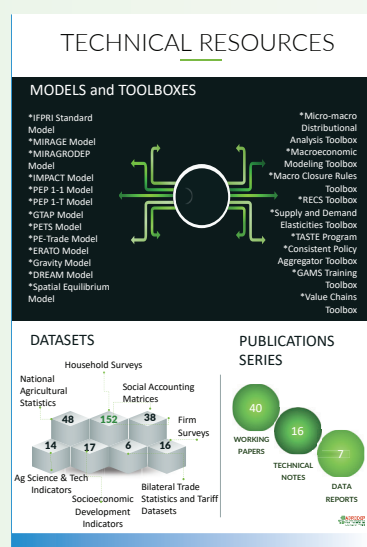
TECHNICAL RESOURCES

MODELS and TOOLBOXES

*IFPRI Standard Model
*MIRAGE Model
*MIRAGRODEP Model
*IMPACT Model
*PEP 1-1 Model
*PEP 1-T Model
*GTAP Model
*PETS Model
*PE-Trade Model
*ERATO Model
*Gravity Model
*DREAM Model
*Spatial Equilibrium Model

*Micro-macro Distributional Analysis Toolbox
*Macroeconomic Modeling Toolbox
*Macro Closure Rules Toolbox
*RECS Toolbox
*Supply and Demand Elasticities Toolbox
*TASTE Program
*Consistent Policy Aggregator Toolbox
*GAMS Training Toolbox
*Value Chains Toolbox

DATASETS

Household Surveys
National Agricultural Statistics
Social Accounting Matrices
Firm Surveys
48
152
38
14
17
6
16
Ag Science & Tech Indicators
Socioeconomic Development Indicators
Bilateral Trade Statistics and Tariff Datasets

PUBLICATIONS SERIES

40
WORKING PAPERS
16
TECHNICAL NOTES
7
DATA REPORTS

AGRODEP